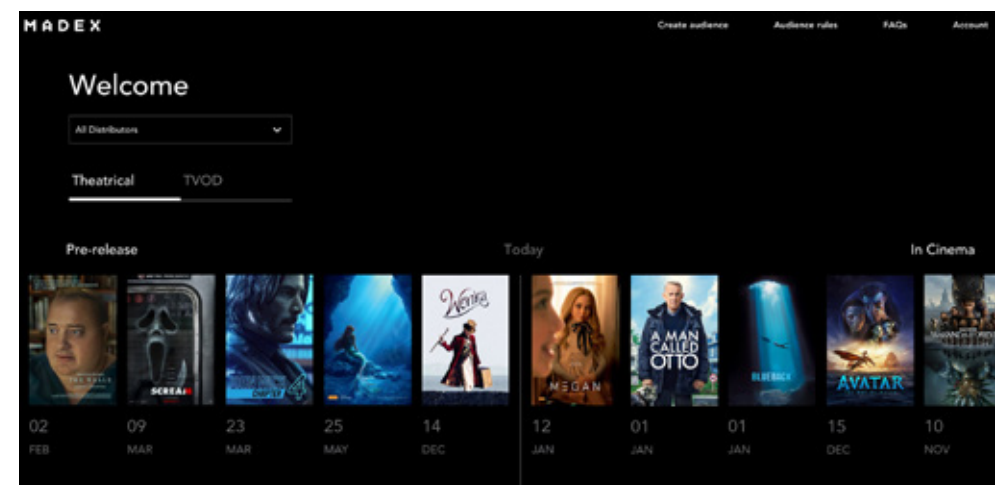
MADEX

Create audience Audience rules FAQs Account

Welcome

All Distributors

Theatrical TVOD

Pre-release Today In Cinema

THE WHALE

SCREAM VI

CHAPTER 4

Wonka

M3GAN

A MAN CALLED OTTO

BLUEBACK

AVATAR

02 FEB

09 MAR

23 MAR

25 MAY

14 DEC

12 JAN

01 JAN

01 JAN

15 DEC

10 NOV